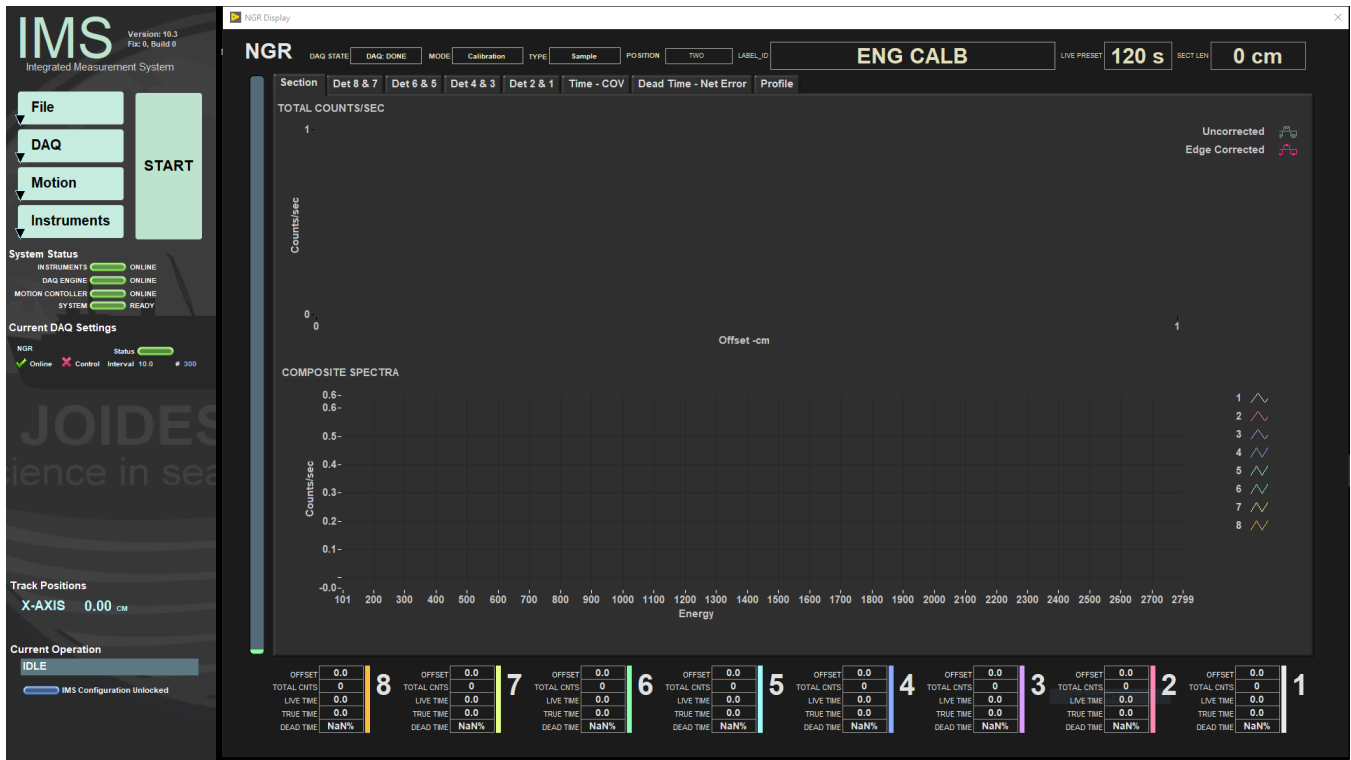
IMS
Version: 10.3
Fix: 0, Build 0
Integrated Measurement System

File
DAQ
Motion
Instruments
START

System Status
INSTRUMENTS ONLINE
DAQ ENGINE ONLINE
MOTION CONTOLLER ONLINE
SYSTEM READY

Current DAQ Settings
NGR
Status
Online Control Interval 10.0 # 300

JOIDES
ience in sea

Track Positions
X-AXIS 0.00 CM

Current Operation
IDLE
IMS Configuration Unlocked

NGR Display

NGR DAQ STATE DAQ: DONE MODE Calibration TYPE Sample POSITION TWO LABEL_ID ENG CALB LIVE PRESET 120 s SECT LEN 0 cm

Section | Det 8 & 7 | Det 6 & 5 | Det 4 & 3 | Det 2 & 1 | Time - COV | Dead Time - Net Error | Profile

TOTAL COUNTS/SEC
Uncorrected
Edge Corrected
1
Counts/sec
0
0
1
Offset -cm

COMPOSITE SPECTRA
0.6-
0.6-
0.5-
0.4-
0.3-
0.2-
0.1-
-0.0-
Counts/sec
101 200 300 400 500 600 700 800 900 1000 1100 1200 1300 1400 1500 1600 1700 1800 1900 2000 2100 2200 2300 2400 2500 2600 2700 2799
Energy
1
2
3
4
5
6
7
8

| | 8 | 7 | 6 | 5 | 4 | 3 | 2 | 1 |
|---|---|---|---|---|---|---|---|---|
| OFFSET | 0.0 | 0.0 | 0.0 | 0.0 | 0.0 | 0.0 | 0.0 | 0.0 |
| TOTAL CNTS | 0 | 0 | 0 | 0 | 0 | 0 | 0 | 0 |
| LIVE TIME | 0.0 | 0.0 | 0.0 | 0.0 | 0.0 | 0.0 | 0.0 | 0.0 |
| TRUE TIME | 0.0 | 0.0 | 0.0 | 0.0 | 0.0 | 0.0 | 0.0 | 0.0 |
| DEAD TIME | NaN% | NaN% | NaN% | NaN% | NaN% | NaN% | NaN% | NaN% |